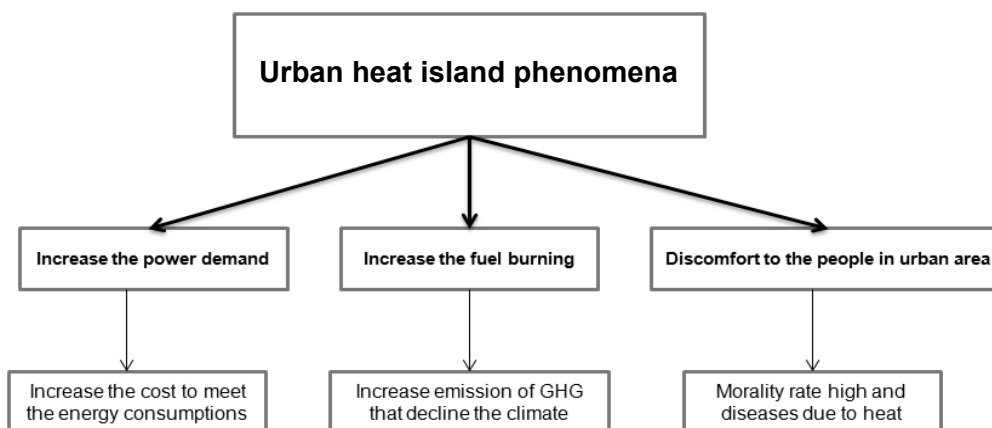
Urban heat island phenomena

Increase the power demand

Increase the fuel burning

Discomfort to the people in urban area

Increase the cost to meet the energy consumptions

Increase emission of GHG that decline the climate

Morality rate high and diseases due to heat